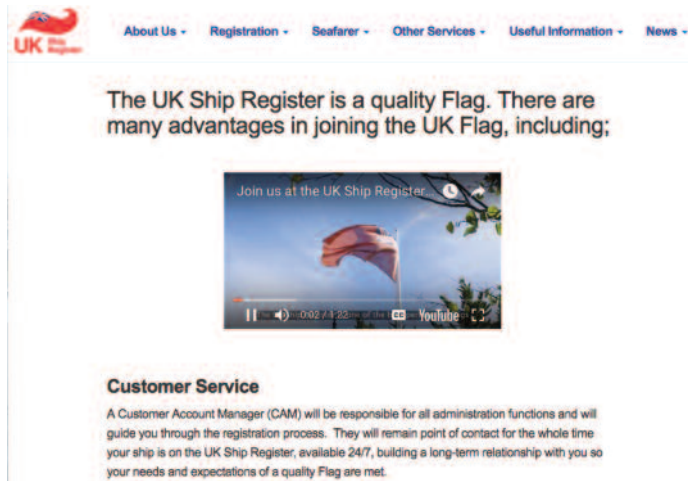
UK Ship Register

About Us - Registration - Seafarer - Other Services - Useful Information - News -

The UK Ship Register is a quality Flag. There are many advantages in joining the UK Flag, including;

Join us at the UK Ship Register...

0:02 / 1:22

YouTube

Customer Service

A Customer Account Manager (CAM) will be responsible for all administration functions and will guide you through the registration process. They will remain point of contact for the whole time your ship is on the UK Ship Register, available 24/7, building a long-term relationship with you so your needs and expectations of a quality Flag are met.